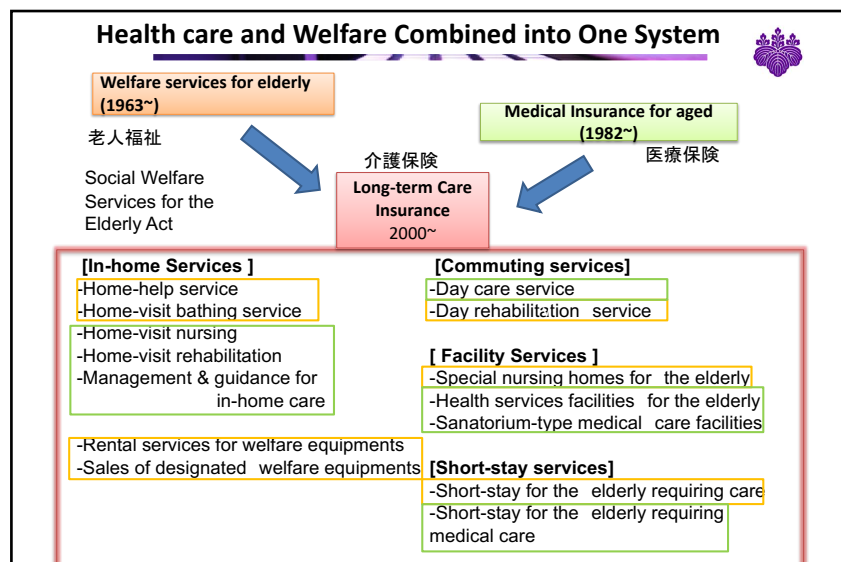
Health care and Welfare Combined into One System

Welfare services for elderly (1963~)

老人福祉

Social Welfare Services for the Elderly Act

介護保険

Long-term Care Insurance 2000~

Medical Insurance for aged (1982~)

医療保険

[In-home Services ]
-Home-help service
-Home-visit bathing service
-Home-visit nursing
-Home-visit rehabilitation
-Management & guidance for in-home care

-Rental services for welfare equipments
-Sales of designated welfare equipments

[Commuting services]
-Day care service
-Day rehabilitation service

[ Facility Services ]
-Special nursing homes for the elderly
-Health services facilities for the elderly
-Sanatorium-type medical care facilities

[Short-stay services]
-Short-stay for the elderly requiring care
-Short-stay for the elderly requiring medical care